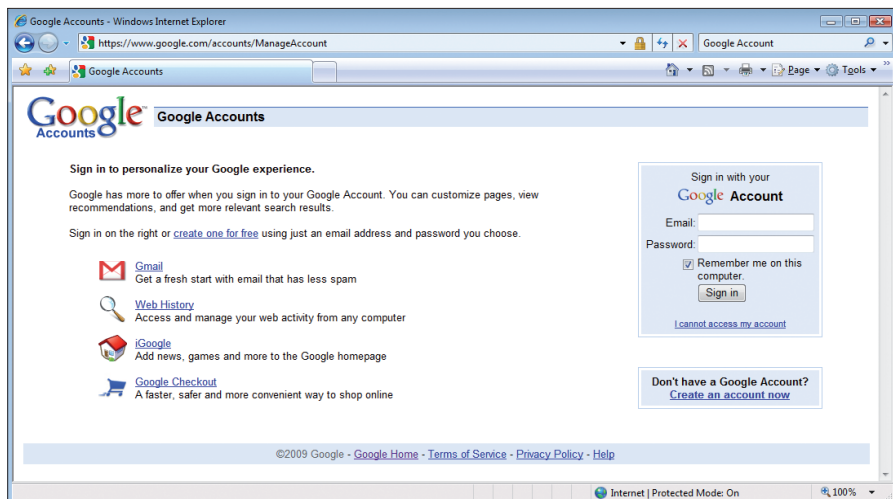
Google Accounts - Windows Internet Explorer

https://www.google.com/accounts/ManageAccount

Google Account

Google Accounts

Page ▾ Tools ▾

Google Accounts

Google Accounts

Sign in to personalize your Google experience.

Google has more to offer when you sign in to your Google Account. You can customize pages, view recommendations, and get more relevant search results.

Sign in on the right or create one for free using just an email address and password you choose.

Gmail
Get a fresh start with email that has less spam

Web History
Access and manage your web activity from any computer

iGoogle
Add news, games and more to the Google homepage

Google Checkout
A faster, safer and more convenient way to shop online

Sign in with your
Google Account

Email:

Password:

Remember me on this computer.

Sign in

I cannot access my account

Don't have a Google Account?
Create an account now

©2009 Google - Google Home - Terms of Service - Privacy Policy - Help

Internet | Protected Mode: On

100%